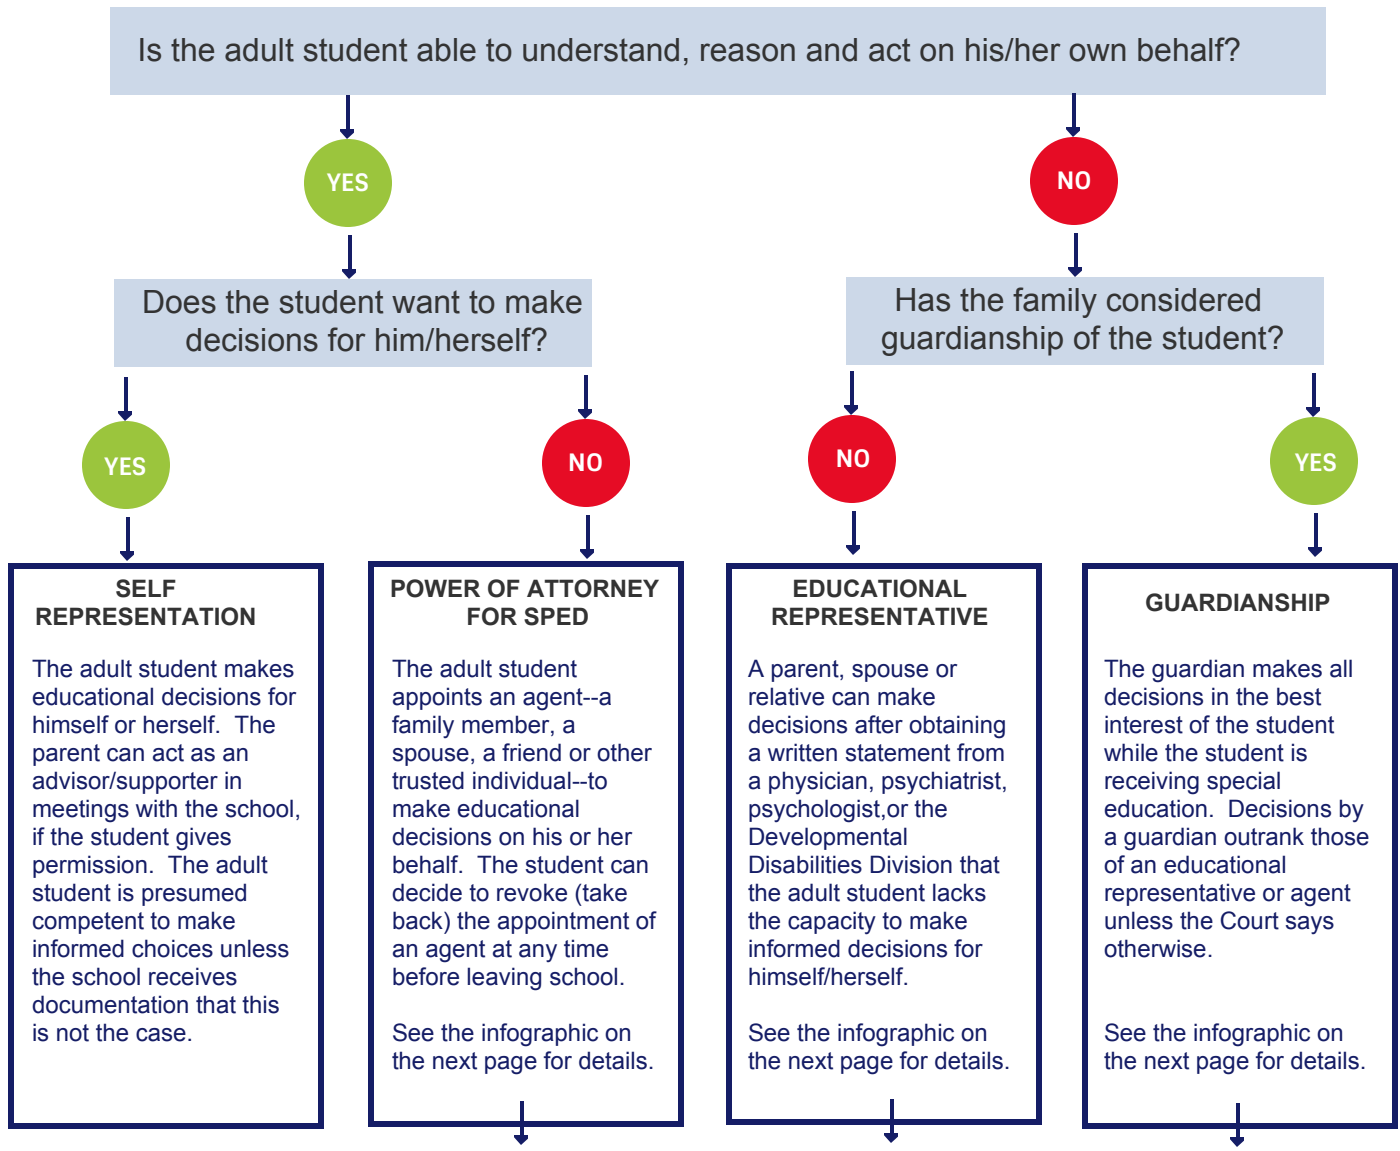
Is the adult student able to understand, reason and act on his/her own behalf?

YES

NO

Does the student want to make decisions for him/herself?

Has the family considered guardianship of the student?

YES

NO

NO

YES

SELF REPRESENTATION

The adult student makes educational decisions for himself or herself. The parent can act as an advisor/supporter in meetings with the school, if the student gives permission. The adult student is presumed competent to make informed choices unless the school receives documentation that this is not the case.

POWER OF ATTORNEY FOR SPED

The adult student appoints an agent--a family member, a spouse, a friend or other trusted individual--to make educational decisions on his or her behalf. The student can decide to revoke (take back) the appointment of an agent at any time before leaving school.

See the infographic on the next page for details.

EDUCATIONAL REPRESENTATIVE

A parent, spouse or relative can make decisions after obtaining a written statement from a physician, psychiatrist, psychologist,or the Developmental Disabilities Division that the adult student lacks the capacity to make informed decisions for himself/herself.

See the infographic on the next page for details.

GUARDIANSHIP

The guardian makes all decisions in the best interest of the student while the student is receiving special education. Decisions by a guardian outrank those of an educational representative or agent unless the Court says otherwise.

See the infographic on the next page for details.